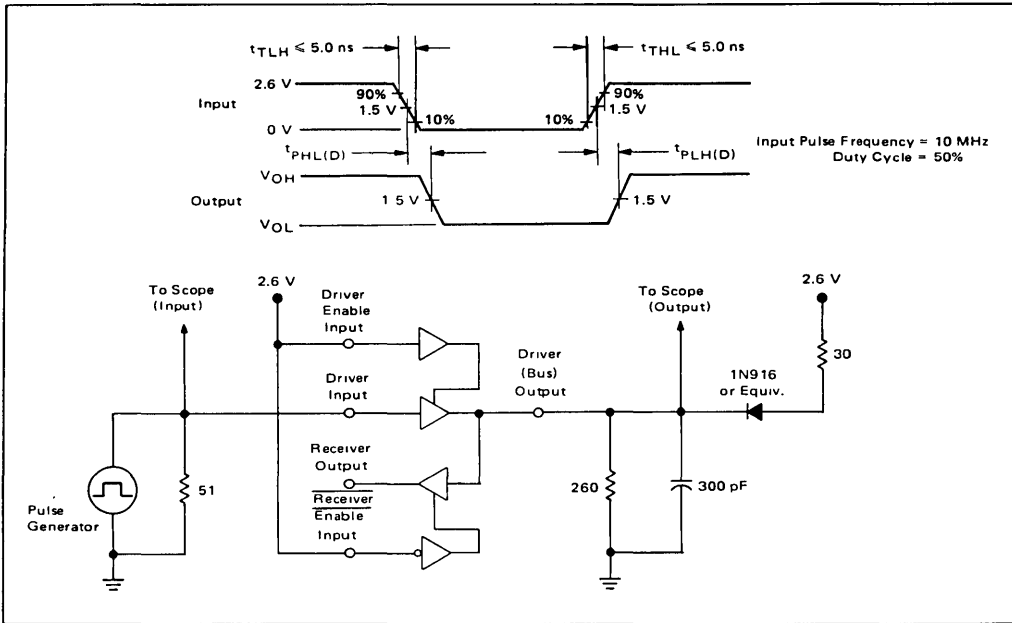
$t_{TLH} \leqslant 5.0$ ns
$t_{THL} \leqslant 5.0$ ns
2.6 V
90%
1.5 V
Input
0 V
10%
10%
90%
1.5 V
$t_{PHL(D)}$
$t_{PLH(D)}$
Input Pulse Frequency = 10 MHz
Duty Cycle = 50%
$V_{OH}$
Output
1.5 V
1.5 V
$V_{OL}$

To Scope (Input)
2.6 V
Driver Enable Input
Driver Input
Receiver Output
$\overline{\text{Receiver Enable}}$ Input
Driver (Bus) Output
To Scope (Output)
2.6 V
30
1N916 or Equiv.
Pulse Generator
51
260
300 pF